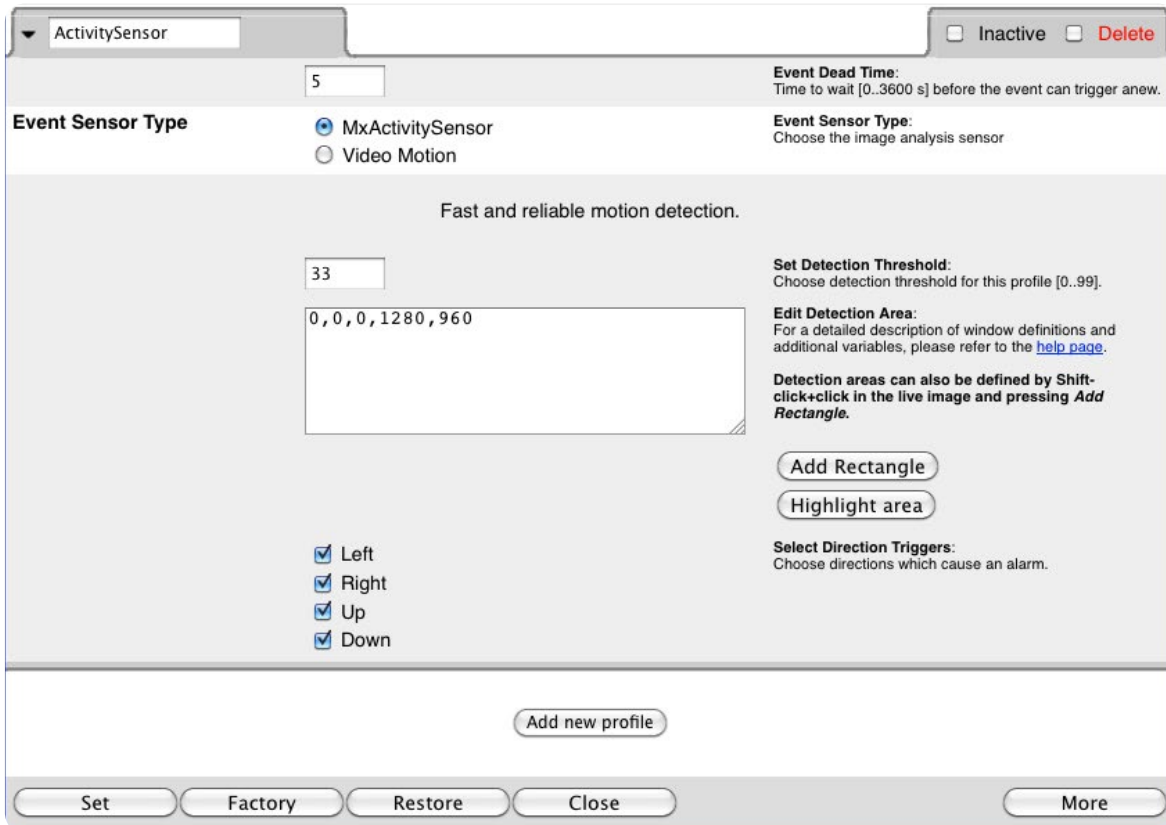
ActivitySensor

Inactive Delete

5

Event Dead Time:
Time to wait [0..3600 s] before the event can trigger anew.

Event Sensor Type

MxActivitySensor
Video Motion

Event Sensor Type:
Choose the image analysis sensor

Fast and reliable motion detection.

33

Set Detection Threshold:
Choose detection threshold for this profile [0..99].

0,0,0,1280,960

Edit Detection Area:
For a detailed description of window definitions and additional variables, please refer to the help page.

Detection areas can also be defined by Shift-click+click in the live image and pressing *Add Rectangle*.

Add Rectangle

Highlight area

Left
Right
Up
Down

Select Direction Triggers:
Choose directions which cause an alarm.

Add new profile

Set Factory Restore Close More